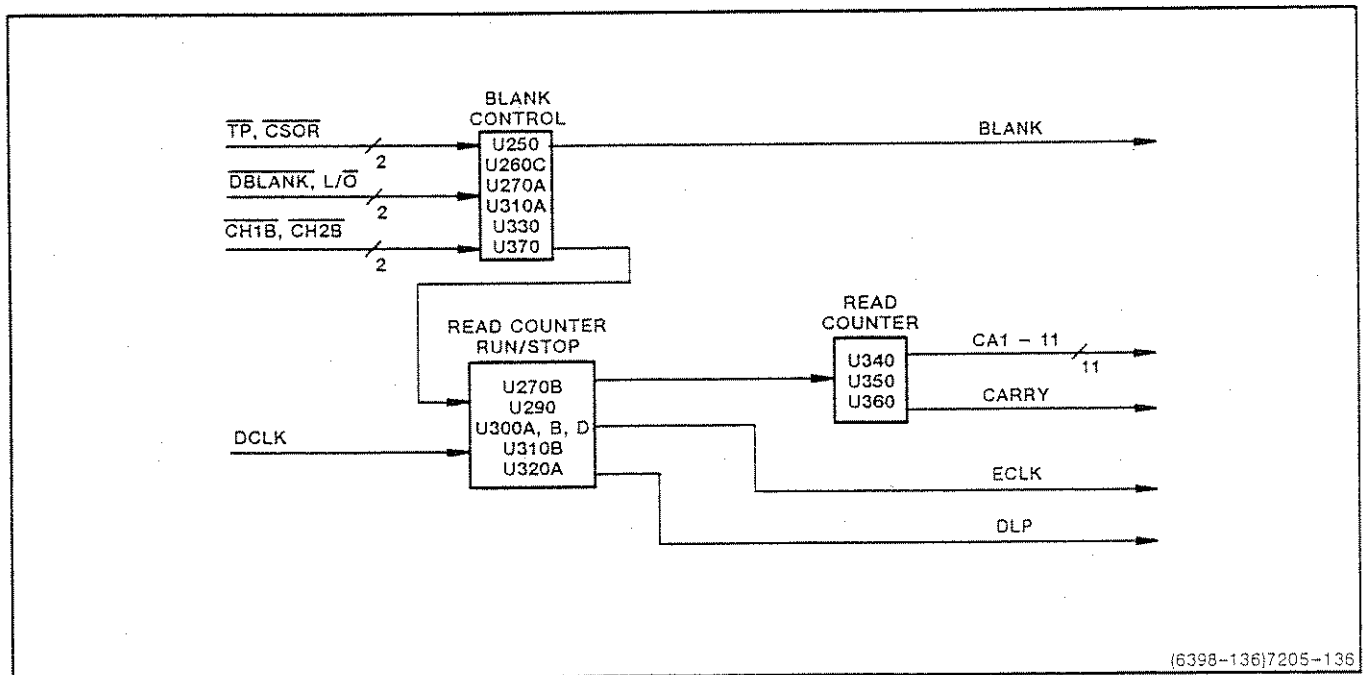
BLANK CONTROL
U250
U260C
U270A
U310A
U330
U370

$\overline{TP}$, $\overline{CSOR}$
2
$\overline{DBLANK}$, L/$\overline{O}$
2
$\overline{CH1B}$, $\overline{CH2B}$
2

BLANK

READ COUNTER RUN/STOP
U270B
U290
U300A, B, D
U310B
U320A

DCLK

READ COUNTER
U340
U350
U360

CA1 – 11
11
CARRY

ECLK

DLP

(6398-136)7205-136